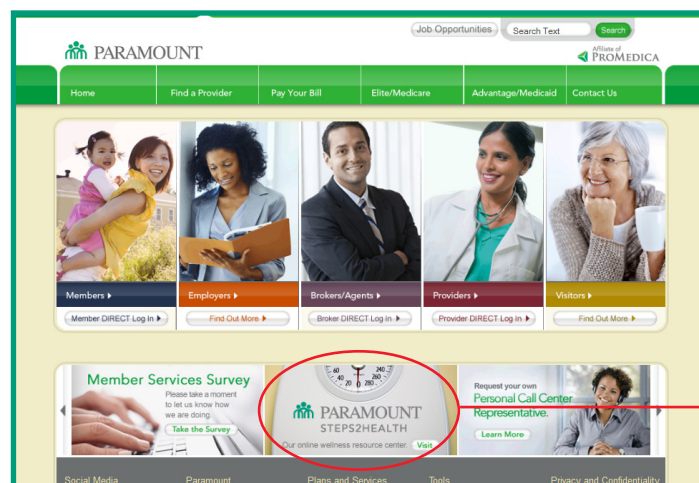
Job Opportunities
Search Text
Search

PARAMOUNT

Affiliate of
PROMEDICA

Home
Find a Provider
Pay Your Bill
Elite/Medicare
Advantage/Medicaid
Contact Us

Members ▸
Member DIRECT Log In ▸

Employers ▸
Find Out More ▸

Brokers/Agents ▸
Broker DIRECT Log In ▸

Providers ▸
Provider DIRECT Log In ▸

Visitors ▸
Find Out More ▸

Member Services Survey
Please take a moment to let us know how we are doing.
Take the Survey

60 40 20 240 260 280

PARAMOUNT
STEPS2HEALTH
Our online wellness resource center.
Visit

Request your own
Personal Call Center Representative.
Learn More

Social Media
Paramount
Plans and Services
Tools
Privacy and Confidentiality